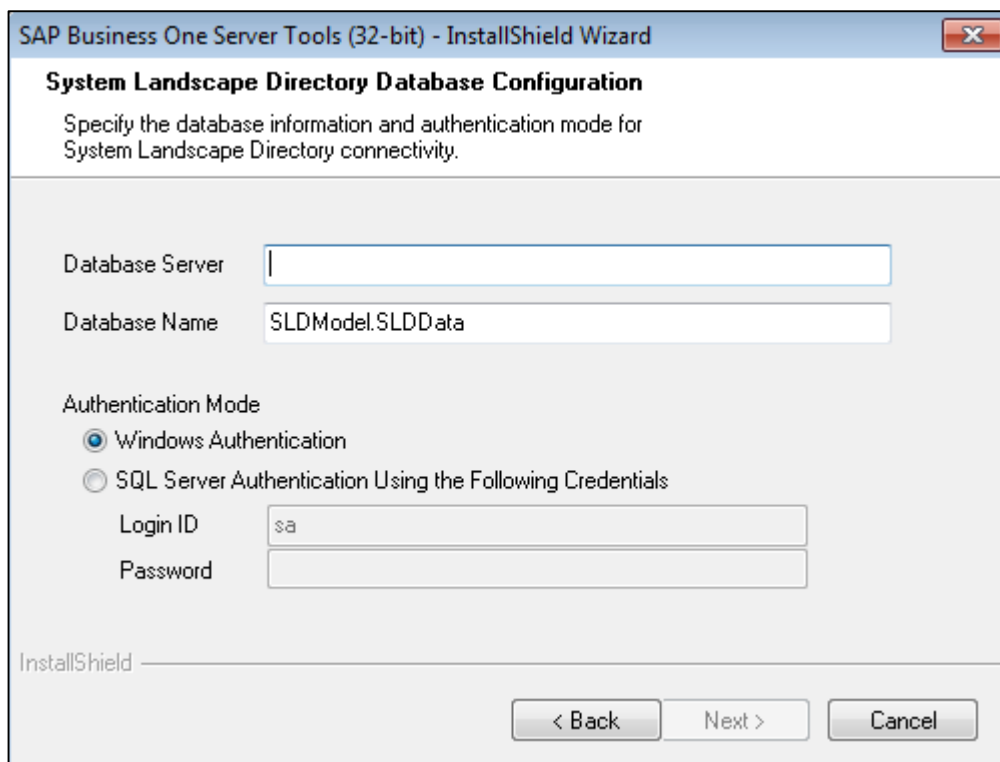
SAP Business One Server Tools (32-bit) - InstallShield Wizard

System Landscape Directory Database Configuration

Specify the database information and authentication mode for System Landscape Directory connectivity.

Database Server

Database Name SLDModel.SLDData

Authentication Mode

Windows Authentication

SQL Server Authentication Using the Following Credentials

Login ID sa

Password

InstallShield

< Back Next > Cancel